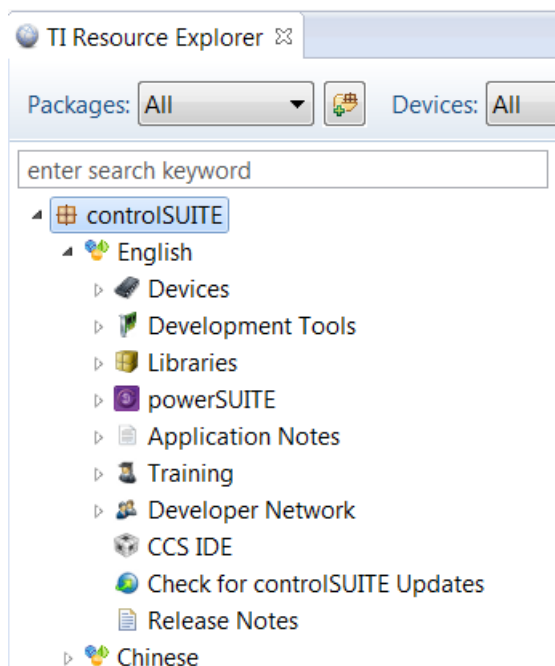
TI Resource Explorer ☒

Packages: All

Devices: All

enter search keyword

controlSUITE
English
Devices
Development Tools
Libraries
powerSUITE
Application Notes
Training
Developer Network
CCS IDE
Check for controlSUITE Updates
Release Notes
Chinese